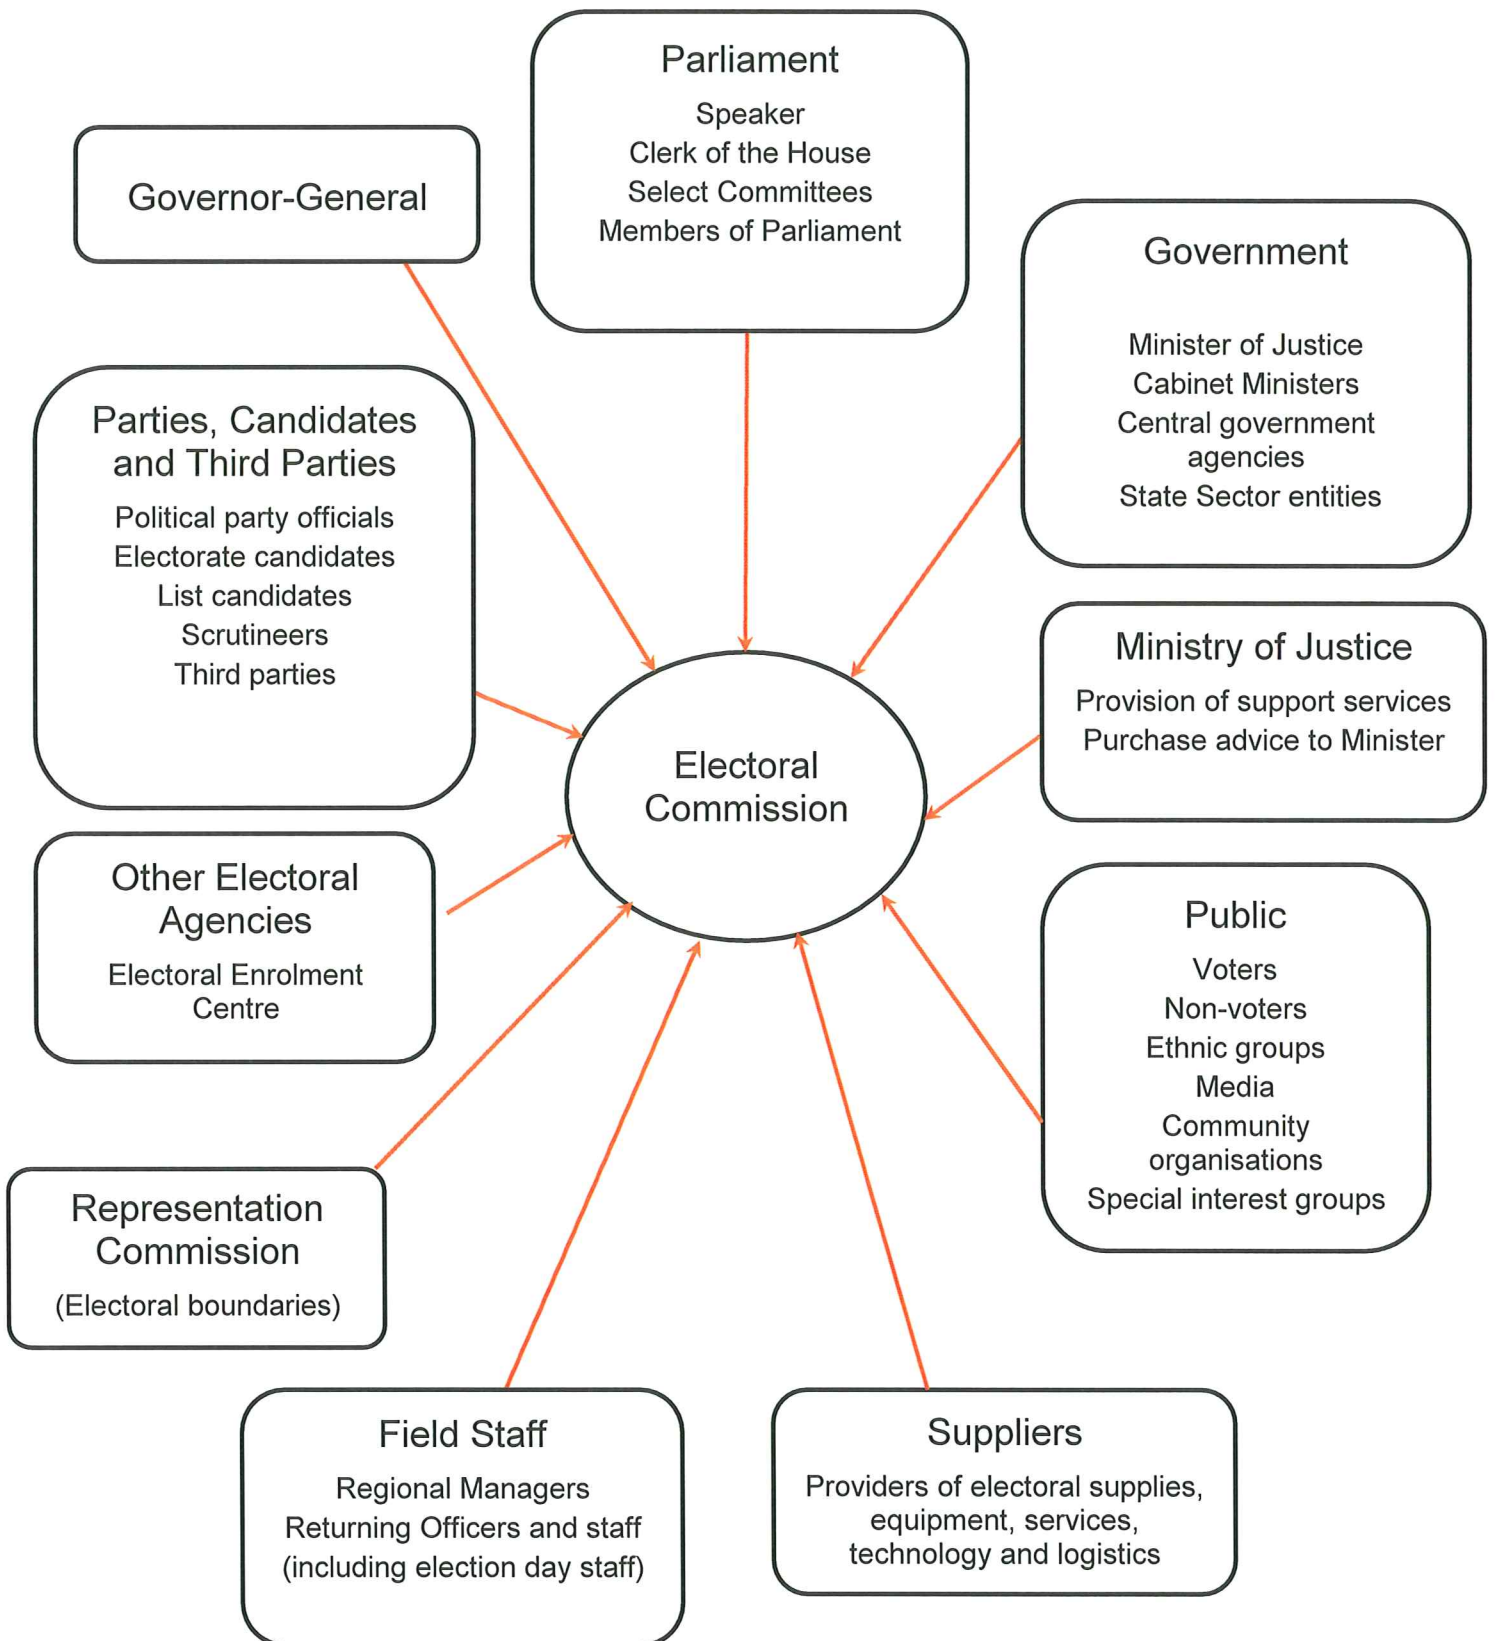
Parliament
Speaker
Clerk of the House
Select Committees
Members of Parliament

Governor-General

Government
Minister of Justice
Cabinet Ministers
Central government agencies
State Sector entities

Parties, Candidates and Third Parties
Political party officials
Electorate candidates
List candidates
Scrutineers
Third parties

Ministry of Justice
Provision of support services
Purchase advice to Minister

Electoral Commission

Other Electoral Agencies
Electoral Enrolment Centre

Public
Voters
Non-voters
Ethnic groups
Media
Community organisations
Special interest groups

Representation Commission
(Electoral boundaries)

Field Staff
Regional Managers
Returning Officers and staff
(including election day staff)

Suppliers
Providers of electoral supplies, equipment, services, technology and logistics